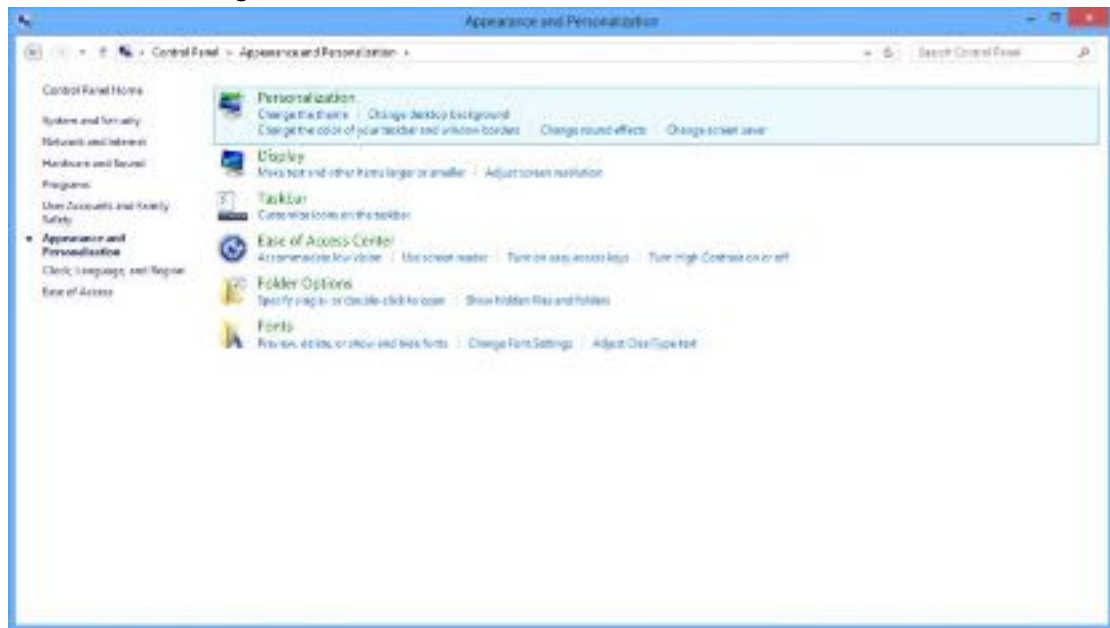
Appearance and Personalization

Control Panel › Appearance and Personalization ›

Search Control Panel

Control Panel Home

System and Security

Network and Internet

Hardware and Sound

Programs

User Accounts and Family Safety

Appearance and Personalization

Clock, Language, and Region

Ease of Access

Personalization

Change the theme | Change desktop background

Change the color of your taskbar and window borders | Change sound effects | Change screen saver

Display

Make text and other items larger or smaller | Adjust screen resolution

Taskbar

Customize icons on the taskbar

Ease of Access Center

Accommodate low vision | Use screen reader | Turn on easy access keys | Turn High Contrast on or off

Folder Options

Specify single- or double-click to open | Show hidden files and folders

Fonts

Preview, delete, or show and hide fonts | Change Font Settings | Adjust ClearType text